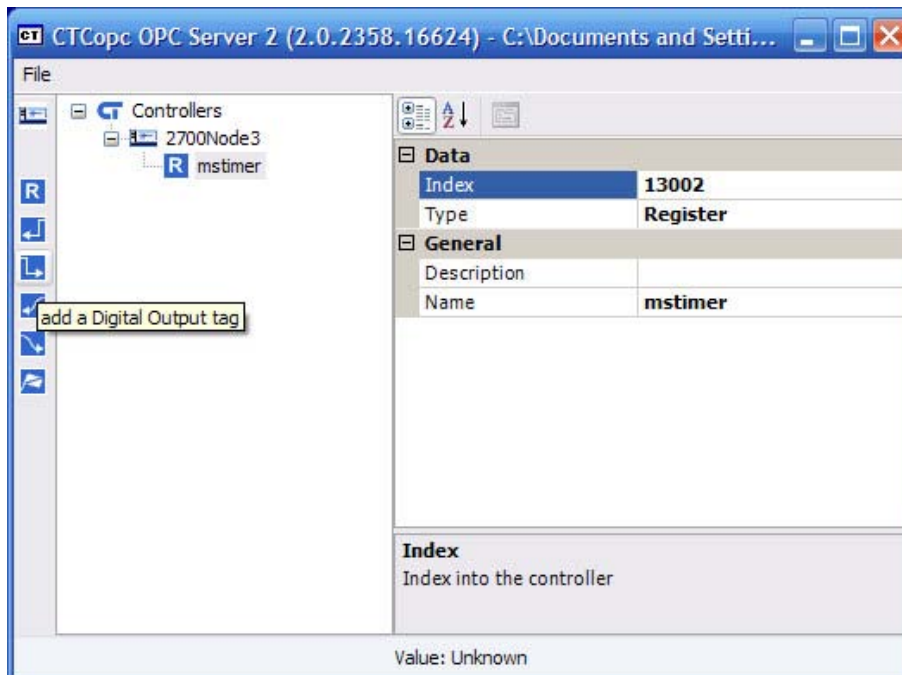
CTCopc OPC Server 2 (2.0.2358.16624) - C:\Documents and Setti...

File

Controllers
2700Node3
R mstimer

add a Digital Output tag

Data

| Index | 13002 |
|---|---|
| Type | Register |

General

| Description | |
|---|---|
| Name | mstimer |

Index
Index into the controller

Value: Unknown